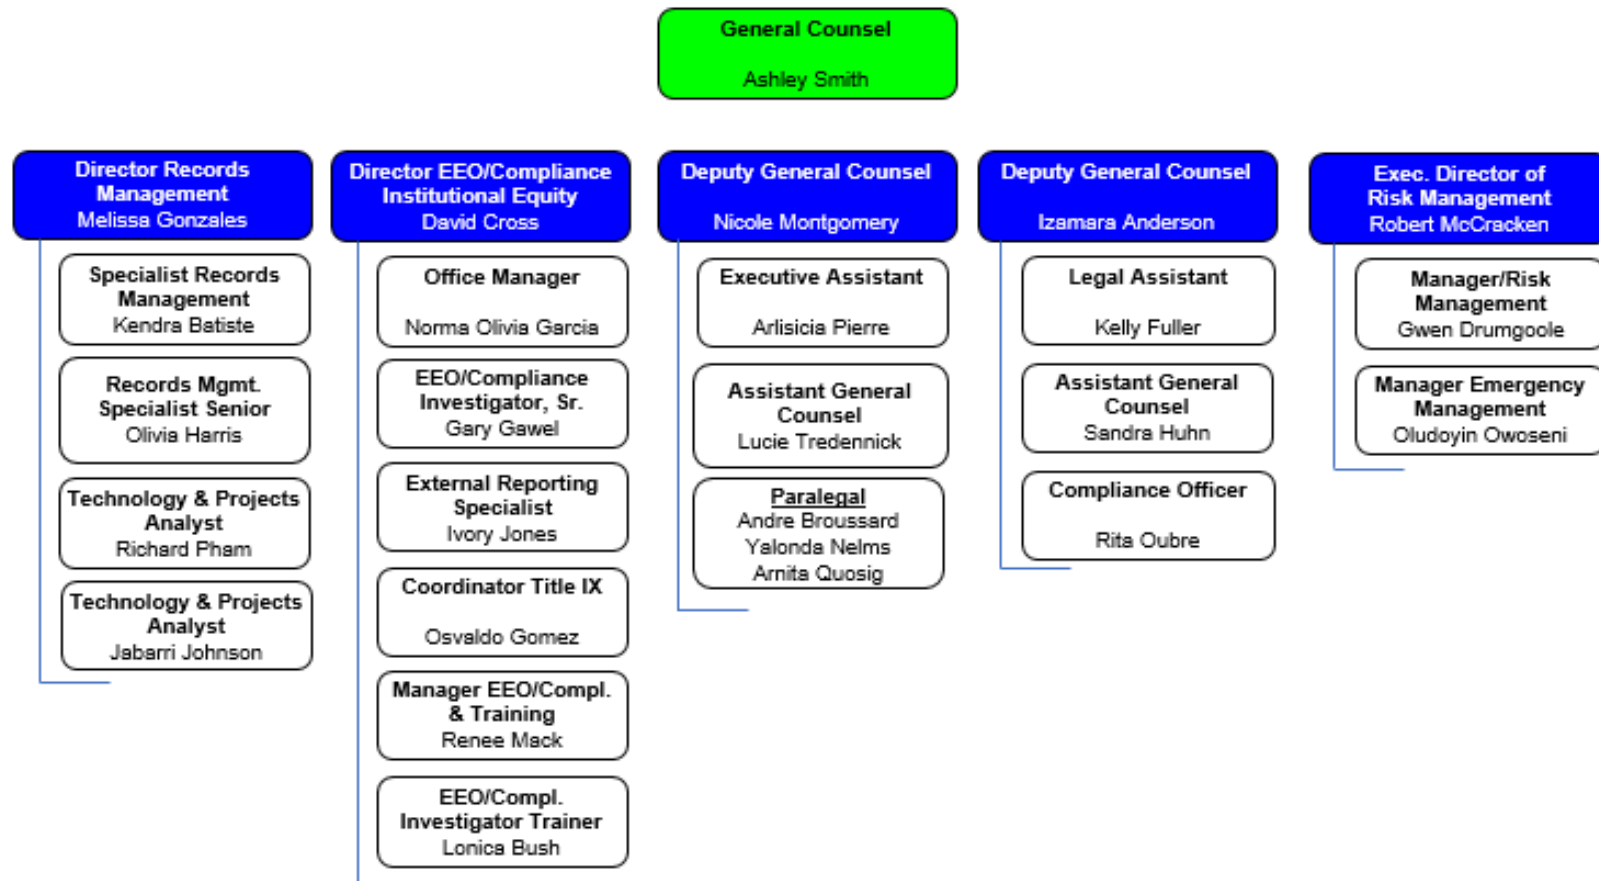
General Counsel
Ashley Smith

Director Records Management
Melissa Gonzales

Specialist Records Management
Kendra Batiste

Records Mgmt. Specialist Senior
Olivia Harris

Technology & Projects Analyst
Richard Pham

Technology & Projects Analyst
Jabarri Johnson

Director EEO/Compliance Institutional Equity
David Cross

Office Manager
Norma Olivia Garcia

EEO/Compliance Investigator, Sr.
Gary Gawel

External Reporting Specialist
Ivory Jones

Coordinator Title IX
Osvaldo Gomez

Manager EEO/Compl. & Training
Renee Mack

EEO/Compl. Investigator Trainer
Lonica Bush

Deputy General Counsel
Nicole Montgomery

Executive Assistant
Arlisicia Pierre

Assistant General Counsel
Lucie Tredennick

Paralegal
Andre Broussard
Yalonda Nelms
Arnita Quosig

Deputy General Counsel
Izamara Anderson

Legal Assistant
Kelly Fuller

Assistant General Counsel
Sandra Huhn

Compliance Officer
Rita Oubre

Exec. Director of Risk Management
Robert McCracken

Manager/Risk Management
Gwen Drumgoole

Manager Emergency Management
Oludoyin Owoseni